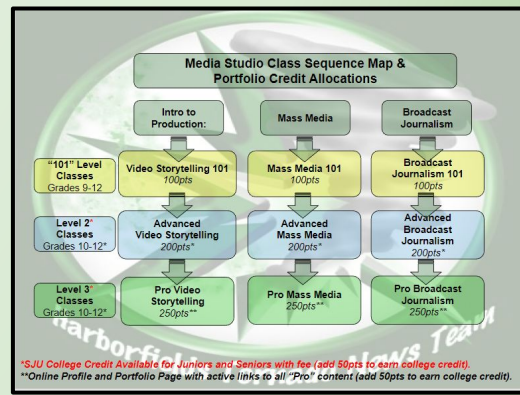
Media Studio Class Sequence Map & Portfolio Credit Allocations

Intro to Production:

Mass Media

Broadcast Journalism

"101" Level Classes
Grades 9-12

Video Storytelling 101
100pts

Mass Media 101
100pts

Broadcast Journalism 101
100pts

Level 2* Classes
Grades 10-12*

Advanced Video Storytelling
200pts*

Advanced Mass Media
200pts*

Advanced Broadcast Journalism
200pts*

Level 3* Classes
Grades 10-12*

Pro Video Storytelling
250pts**

Pro Mass Media
250pts**

Pro Broadcast Journalism
250pts**

arborfi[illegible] Team

*SJU College Credit Available for Juniors and Seniors with fee (add 50pts to earn college credit).
**Online Profile and Portfolio Page with active links to all "Pro" content (add 50pts to earn college credit).